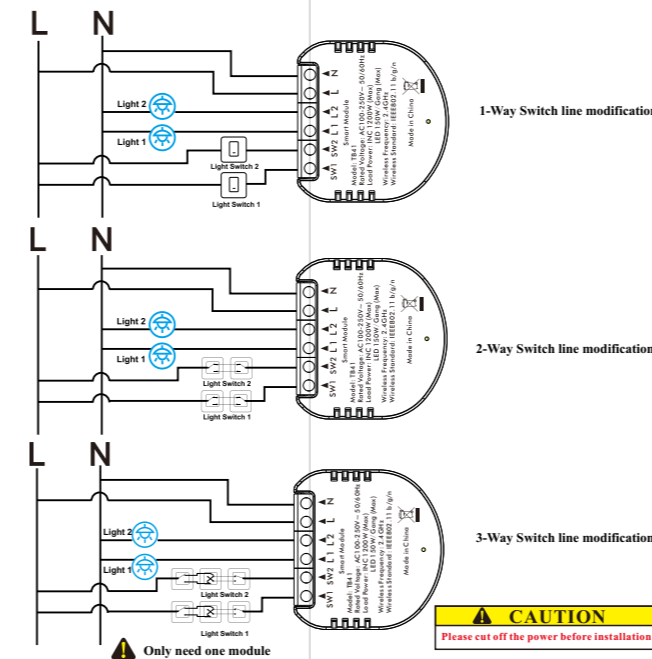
L N

Light 2
Light 1
Light Switch 2
Light Switch 1

N
L
L2
L1
SW2
SW1

Smart Module
Model: TB41
Rated Voltage: AC100-250V~ 50/60Hz
Load Power: INC 1200W (Max)
LED 150W/Gang (Max)
Wireless Frequency: 2.4GHz
Wireless Standard: IEEE802.11 b/g/n
Made in China

1-Way Switch line modification

L N

Light 2
Light 1
Light Switch 2
Light Switch 1

N
L
L2
L1
SW2
SW1

Smart Module
Model: TB41
Rated Voltage: AC100-250V~ 50/60Hz
Load Power: INC 1200W (Max)
LED 150W/Gang (Max)
Wireless Frequency: 2.4GHz
Wireless Standard: IEEE802.11 b/g/n
Made in China

2-Way Switch line modification

L N

Light 2
Light 1
Light Switch 2
Light Switch 1

N
L
L2
L1
SW2
SW1

Smart Module
Model: TB41
Rated Voltage: AC100-250V~ 50/60Hz
Load Power: INC 1200W (Max)
LED 150W/Gang (Max)
Wireless Frequency: 2.4GHz
Wireless Standard: IEEE802.11 b/g/n
Made in China

3-Way Switch line modification

Only need one module

CAUTION
Please cut off the power before installation